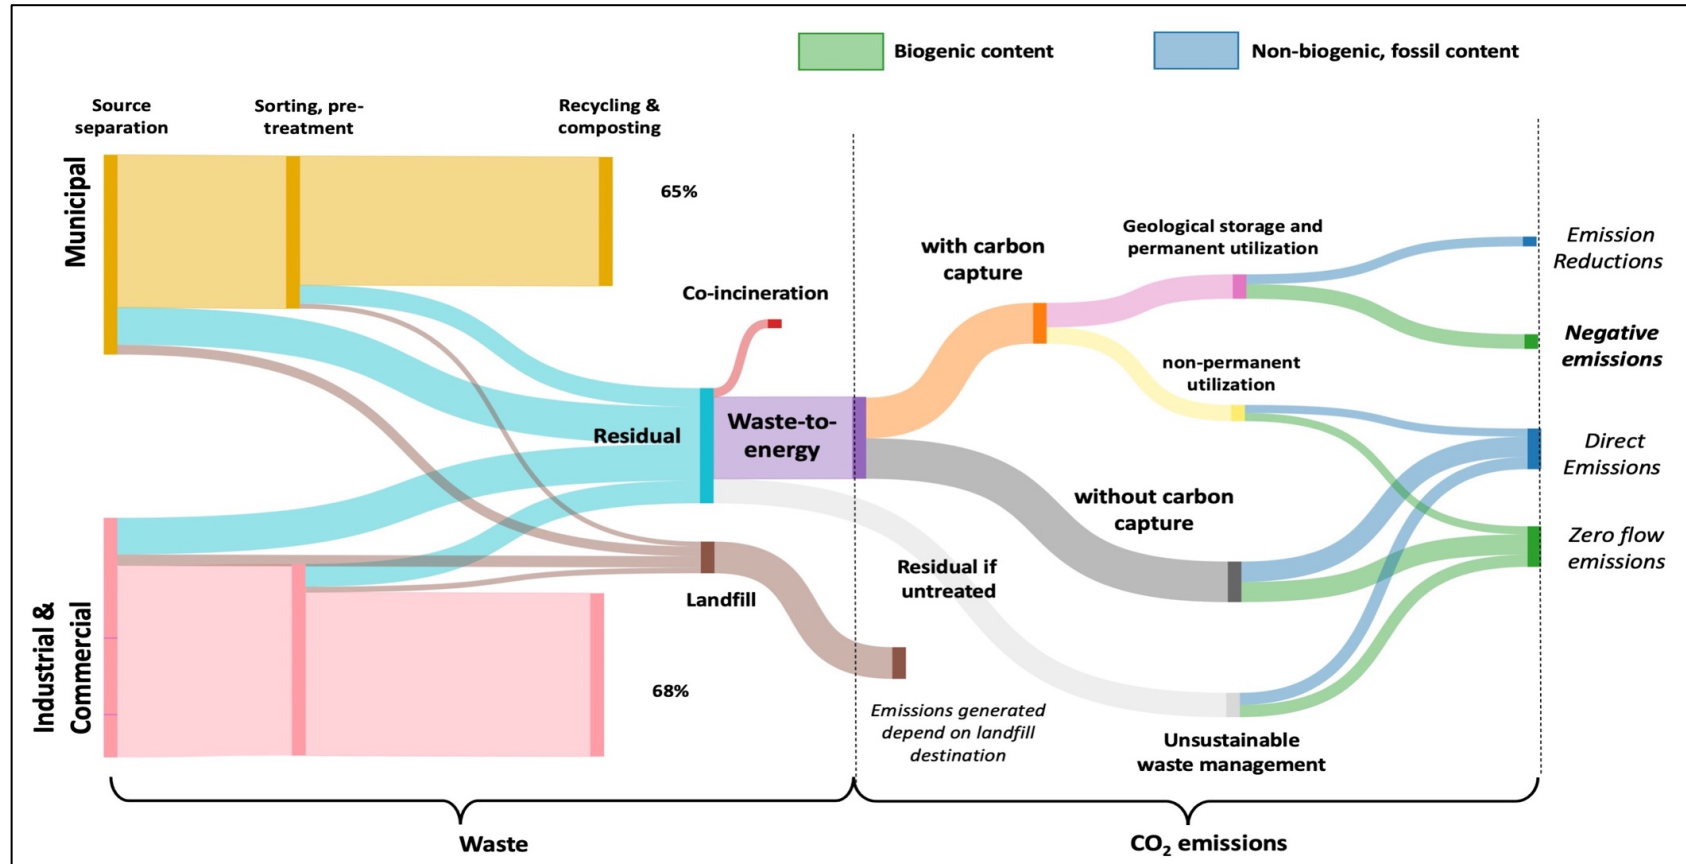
Biogenic content

Non-biogenic, fossil content

Source separation

Sorting, pre-treatment

Recycling & composting

Municipal

65%

Co-incineration

with carbon capture

Geological storage and permanent utilization

Emission Reductions

Negative emissions

non-permanent utilization

Residual

Waste-to-energy

Direct Emissions

without carbon capture

Zero flow emissions

Residual if untreated

Landfill

Industrial & Commercial

68%

Emissions generated depend on landfill destination

Unsustainable waste management

Waste

$CO_2$ emissions